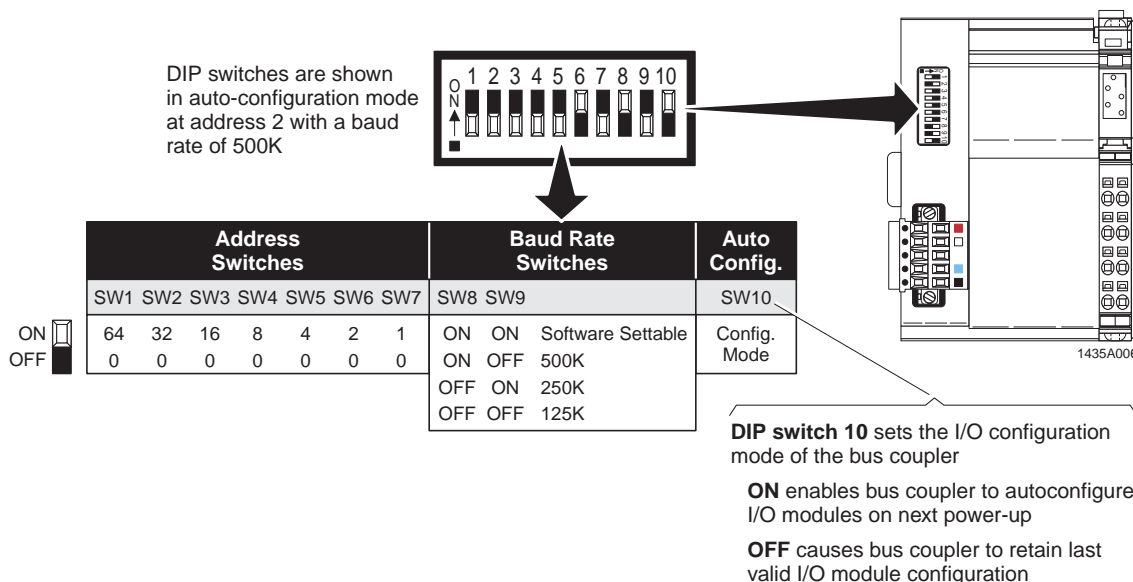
DIP switches are shown in auto-configuration mode at address 2 with a baud rate of 500K

ON
1 2 3 4 5 6 7 8 9 10

| Address Switches | | | | | | | Baud Rate Switches | | | Auto Config. |
|---|---|---|---|---|---|---|---|---|---|---|
| SW1 | SW2 | SW3 | SW4 | SW5 | SW6 | SW7 | SW8 | SW9 | | SW10 |
| 64 | 32 | 16 | 8 | 4 | 2 | 1 | ON | ON | Software Settable | Config. Mode |
| 0 | 0 | 0 | 0 | 0 | 0 | 0 | ON | OFF | 500K | |
| | | | | | | | OFF | ON | 250K | |
| | | | | | | | OFF | OFF | 125K | |

ON
OFF

1435A006

**DIP switch 10** sets the I/O configuration mode of the bus coupler

**ON** enables bus coupler to autoconfigure I/O modules on next power-up

**OFF** causes bus coupler to retain last valid I/O module configuration